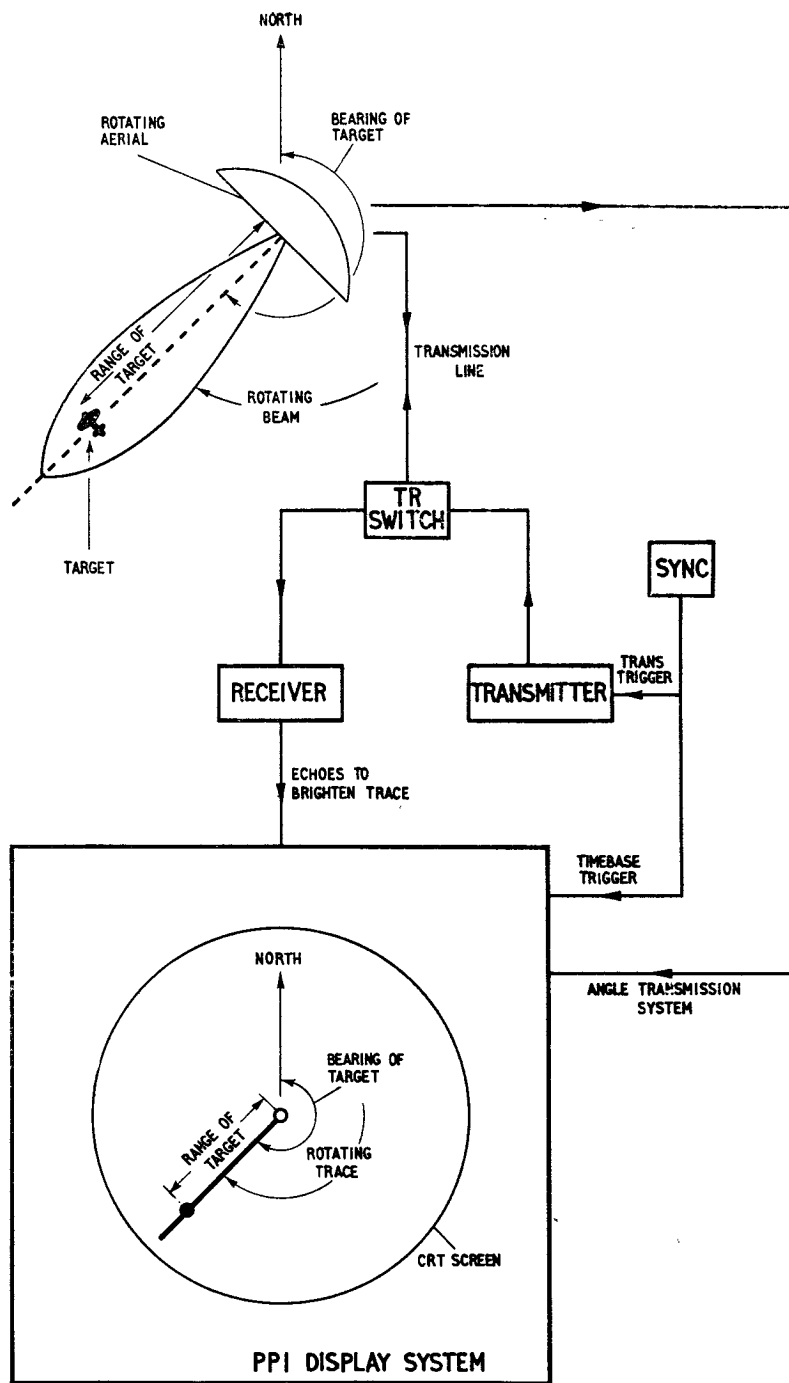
NORTH

ROTATING AERIAL

BEARING OF TARGET

RANGE OF TARGET

ROTATING BEAM

TARGET

TRANSMISSION LINE

TR SWITCH

SYNC

TRANS TRIGGER

RECEIVER

TRANSMITTER

ECHOES TO BRIGHTEN TRACE

TIMEBASE TRIGGER

NORTH

ANGLE TRANSMISSION SYSTEM

BEARING OF TARGET

RANGE OF TARGET

ROTATING TRACE

CRT SCREEN

PPI DISPLAY SYSTEM